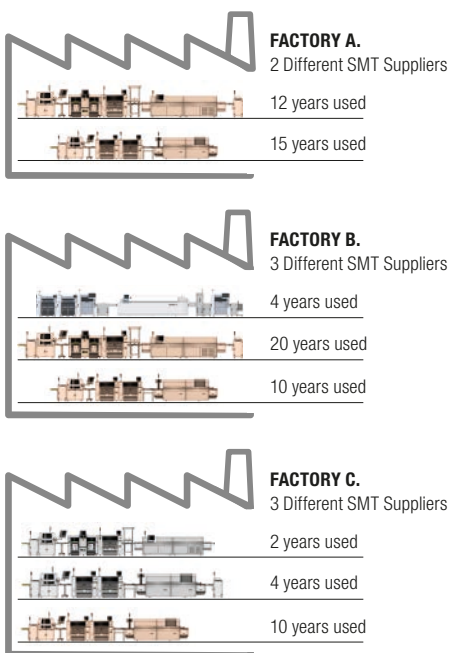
FACTORY A.
2 Different SMT Suppliers

12 years used

15 years used

FACTORY B.
3 Different SMT Suppliers

4 years used

20 years used

10 years used

FACTORY C.
3 Different SMT Suppliers

2 years used

4 years used

10 years used